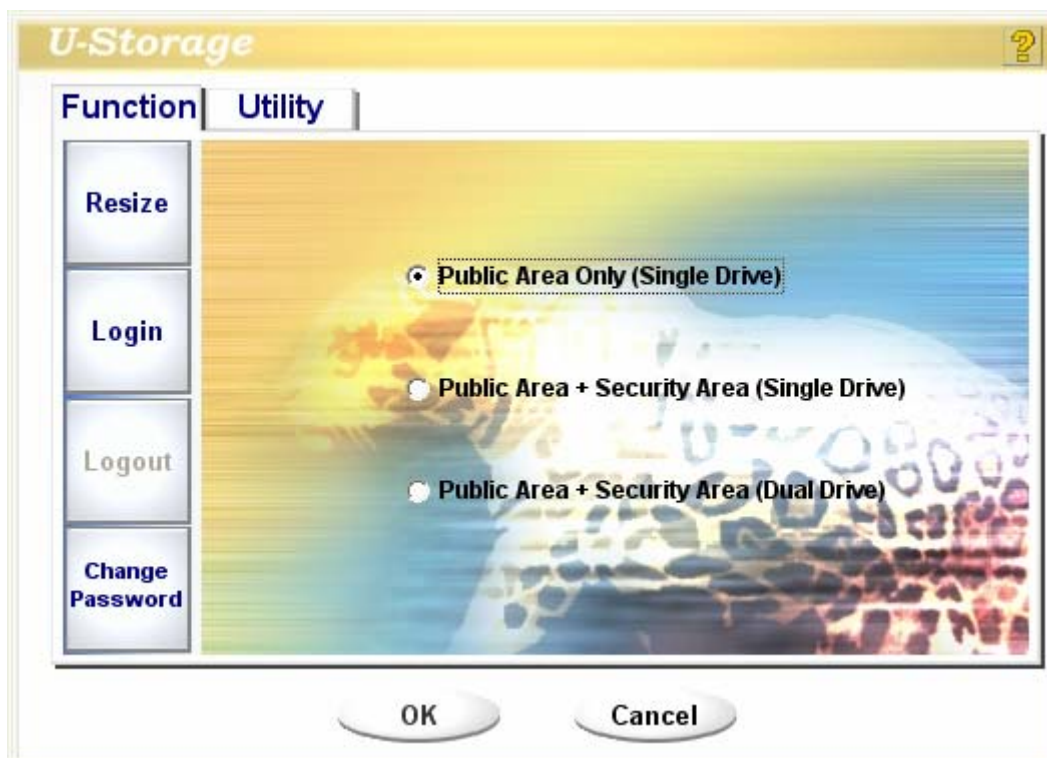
U-Storage

?

Function Utility

Resize

Login

Logout

Change Password

Public Area Only (Single Drive)

Public Area + Security Area (Single Drive)

Public Area + Security Area (Dual Drive)

OK

Cancel